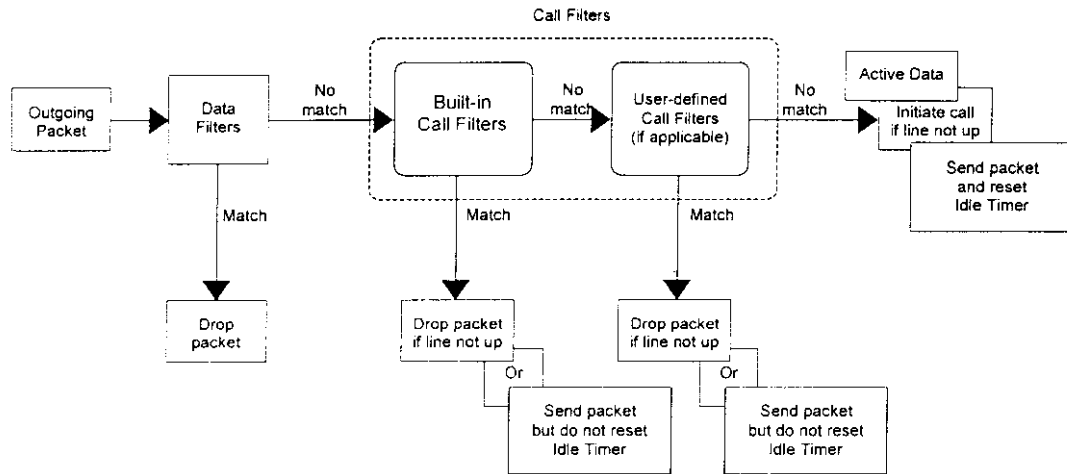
Call Filters

Outgoing Packet

Data Filters

No match

Built-in Call Filters

No match

User-defined Call Filters (if applicable)

No match

Active Data

Initiate call if line not up

Send packet and reset Idle Timer

Match

Drop packet

Match

Drop packet if line not up

Or

Send packet but do not reset Idle Timer

Match

Drop packet if line not up

Or

Send packet but do not reset Idle Timer